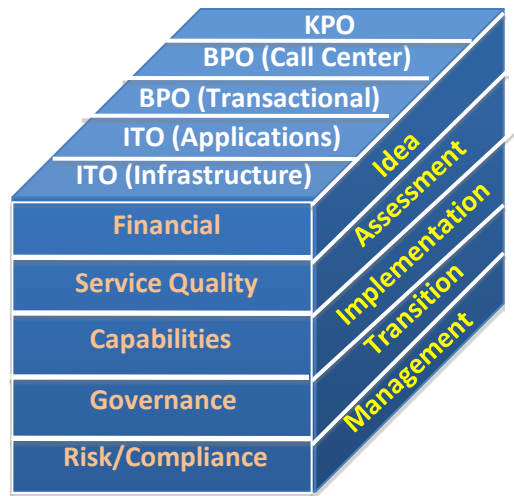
KPO
BPO (Call Center)
BPO (Transactional)
ITO (Applications)
ITO (Infrastructure)

Financial
Service Quality
Capabilities
Governance
Risk/Compliance

Idea
Assessment
Implementation
Transition
Management